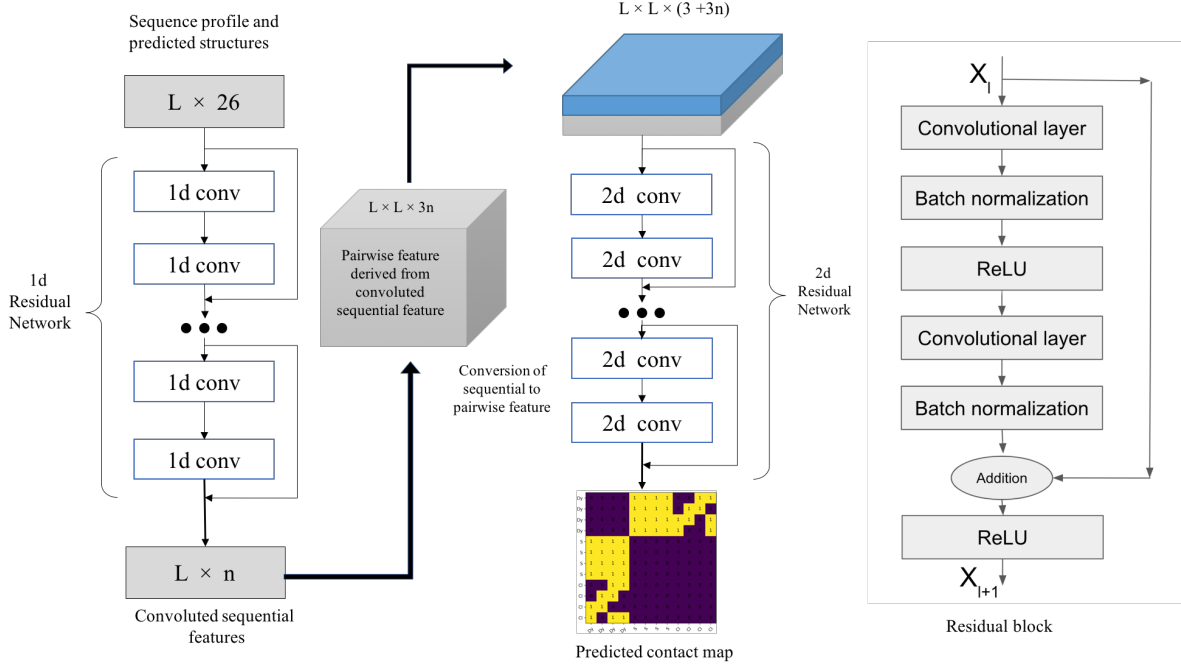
Sequence profile and predicted structures

L × 26

1d conv

1d conv

1d Residual Network

1d conv

1d conv

L × n

Convoluted sequential features

L × L × 3n

Pairwise feature derived from convoluted sequential feature

Conversion of sequential to pairwise feature

L × L × (3 +3n)

2d conv

2d conv

2d conv

2d conv

2d Residual Network

Predicted contact map

$X_l$

Convolutional layer

Batch normalization

ReLU

Convolutional layer

Batch normalization

Addition

ReLU

$X_{l+1}$

Residual block